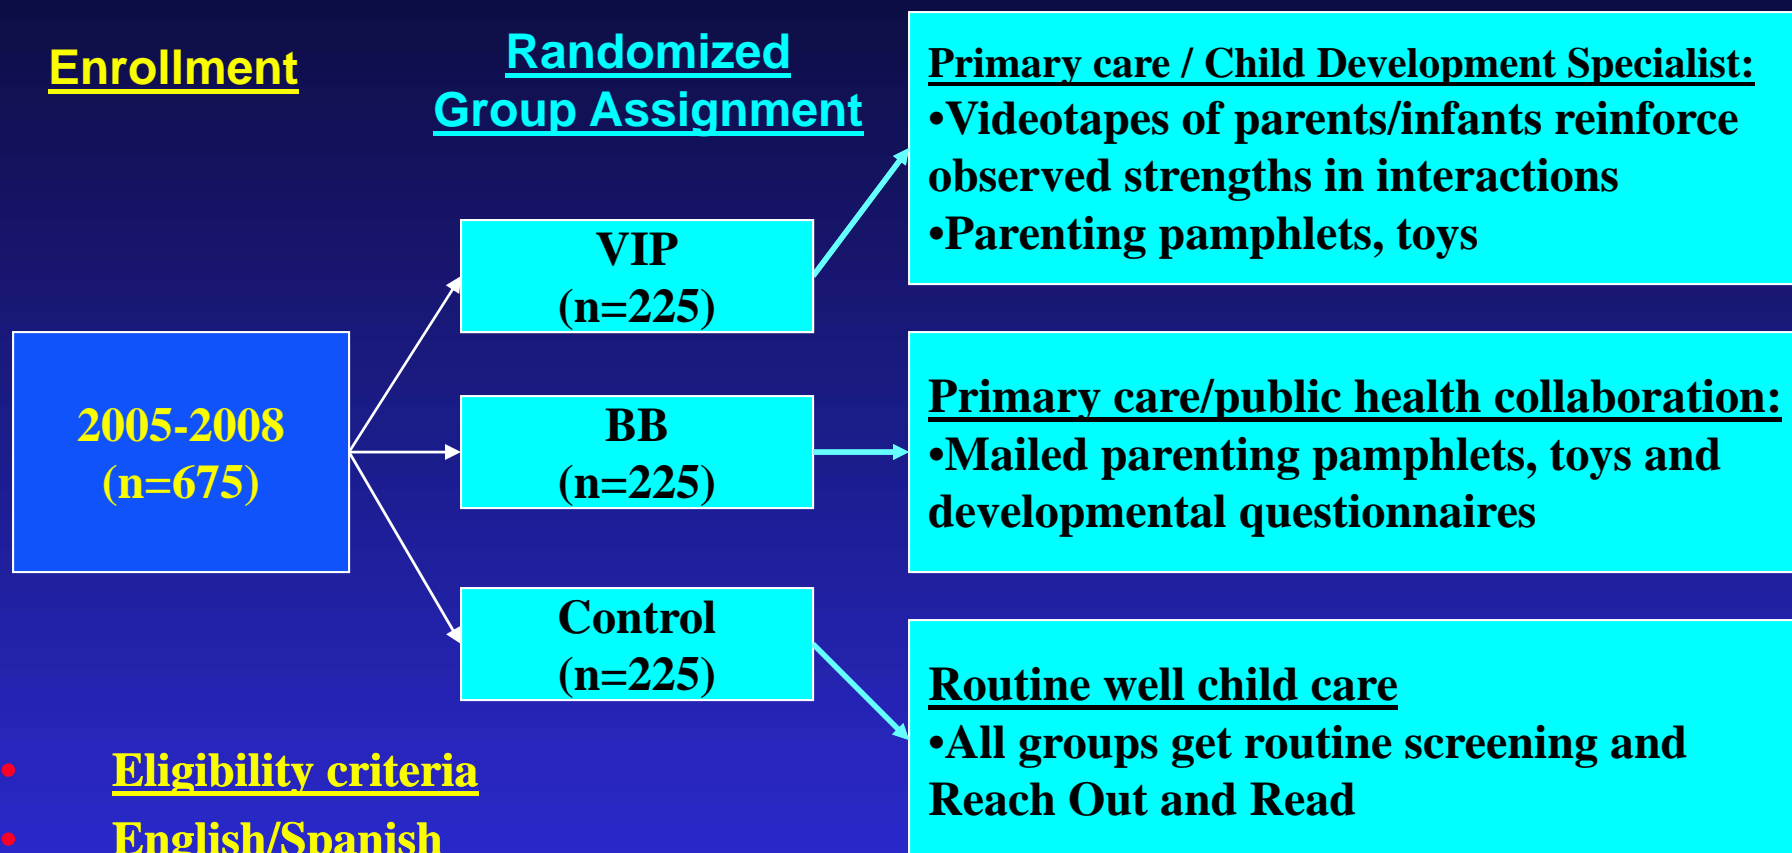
Enrollment

Randomized Group Assignment

2005-2008 (n=675)

VIP (n=225)

BB (n=225)

Control (n=225)

Primary care / Child Development Specialist:
•Videotapes of parents/infants reinforce observed strengths in interactions
•Parenting pamphlets, toys

Primary care/public health collaboration:
•Mailed parenting pamphlets, toys and developmental questionnaires

Routine well child care
•All groups get routine screening and Reach Out and Read

• Eligibility criteria
• English/Spanish